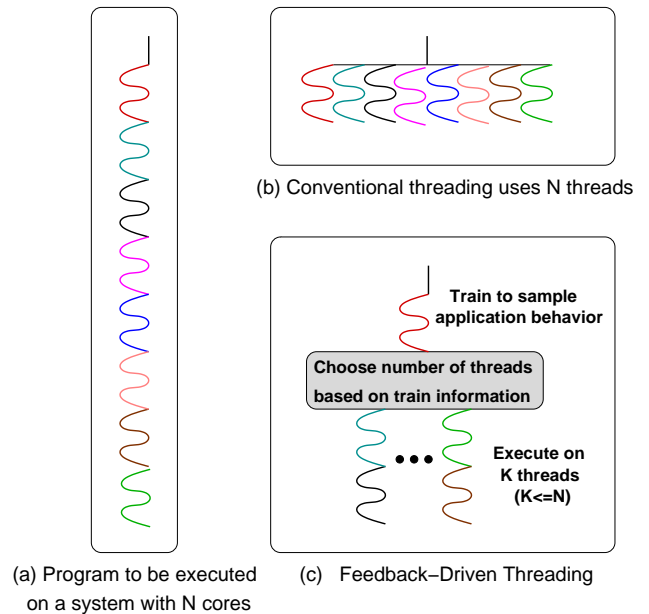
(b) Conventional threading uses N threads

Train to sample application behavior

Choose number of threads based on train information

Execute on K threads (K<=N)

(a) Program to be executed on a system with N cores

(c) Feedback−Driven Threading